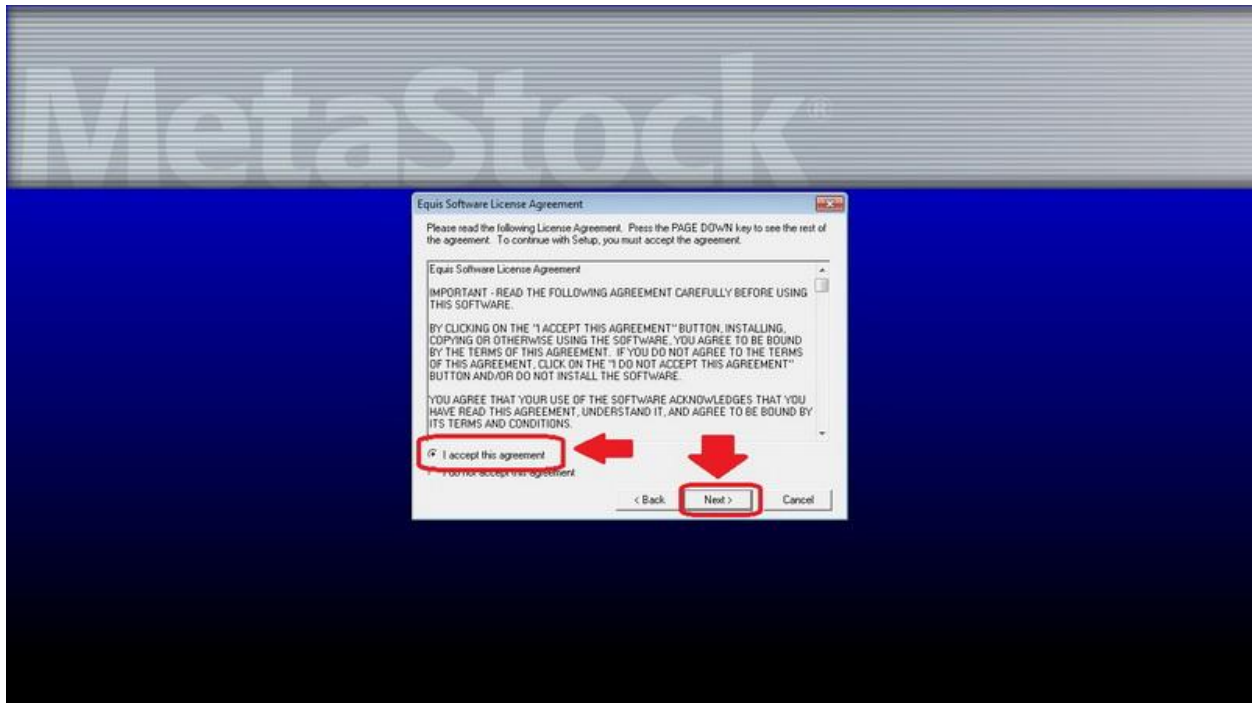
MetaStock®

Equis Software License Agreement

Please read the following License Agreement. Press the PAGE DOWN key to see the rest of the agreement. To continue with Setup, you must accept the agreement.

Equis Software License Agreement

IMPORTANT - READ THE FOLLOWING AGREEMENT CAREFULLY BEFORE USING THIS SOFTWARE.

BY CLICKING ON THE "I ACCEPT THIS AGREEMENT" BUTTON, INSTALLING, COPYING OR OTHERWISE USING THE SOFTWARE, YOU AGREE TO BE BOUND BY THE TERMS OF THIS AGREEMENT. IF YOU DO NOT AGREE TO THE TERMS OF THIS AGREEMENT, CLICK ON THE "I DO NOT ACCEPT THIS AGREEMENT" BUTTON AND/OR DO NOT INSTALL THE SOFTWARE.

YOU AGREE THAT YOUR USE OF THE SOFTWARE ACKNOWLEDGES THAT YOU HAVE READ THIS AGREEMENT, UNDERSTAND IT, AND AGREE TO BE BOUND BY ITS TERMS AND CONDITIONS.

I accept this agreement

I do not accept this agreement

< Back

Next >

Cancel